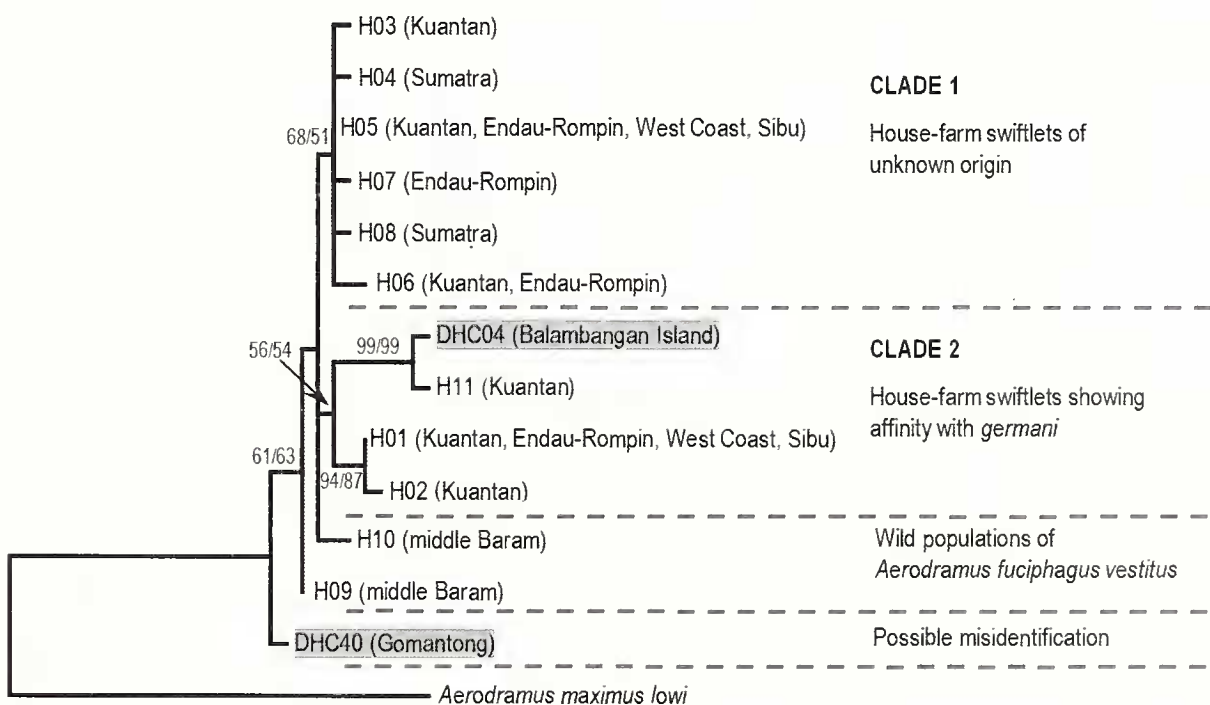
H03 (Kuantan)
H04 (Sumatra)
68/51
H05 (Kuantan, Endau-Rompin, West Coast, Sibu)
H07 (Endau-Rompin)
H08 (Sumatra)
H06 (Kuantan, Endau-Rompin)

CLADE 1
House-farm swiftlets of unknown origin

56/54
99/99
DHC04 (Balambangan Island)
H11 (Kuantan)
H01 (Kuantan, Endau-Rompin, West Coast, Sibu)
94/87
H02 (Kuantan)
61/63

CLADE 2
House-farm swiftlets showing affinity with germani

H10 (middle Baram)
H09 (middle Baram)

Wild populations of Aerodramus fuciphagus vestitus

DHC40 (Gomantong)

Possible misidentification

Aerodramus maximus lowi